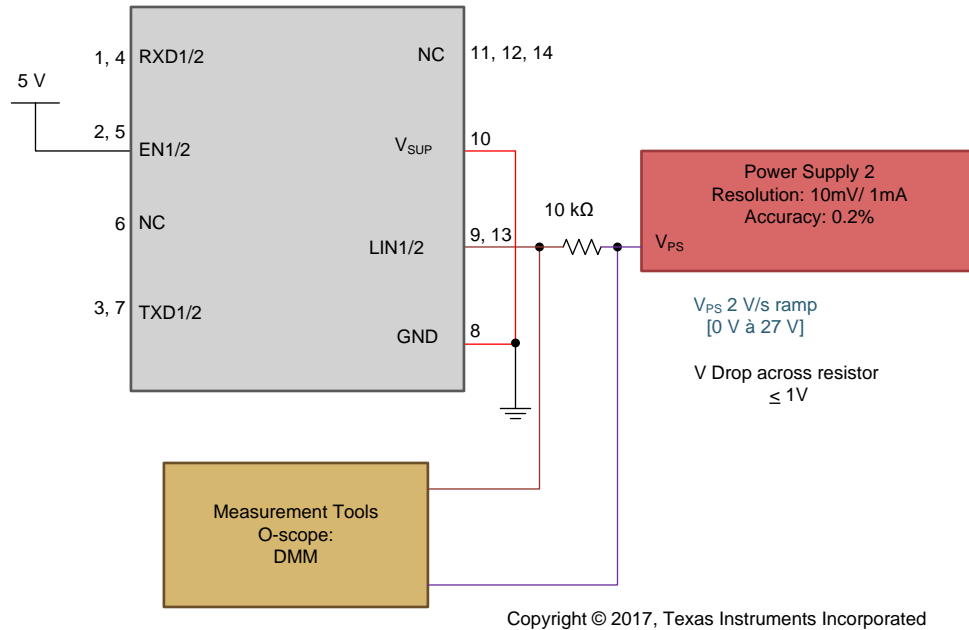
1, 4 RXD1/2

NC 11, 12, 14

5 V

2, 5 EN1/2

$V_{SUP}$ 10

Power Supply 2
Resolution: 10mV/ 1mA
Accuracy: 0.2%

10 kΩ

6 NC

LIN1/2 9, 13

$V_{PS}$

3, 7 TXD1/2

$V_{PS}$ 2 V/s ramp
[0 V à 27 V]

GND 8

V Drop across resistor
≤ 1V

Measurement Tools
O-scope:
DMM

Copyright © 2017, Texas Instruments Incorporated